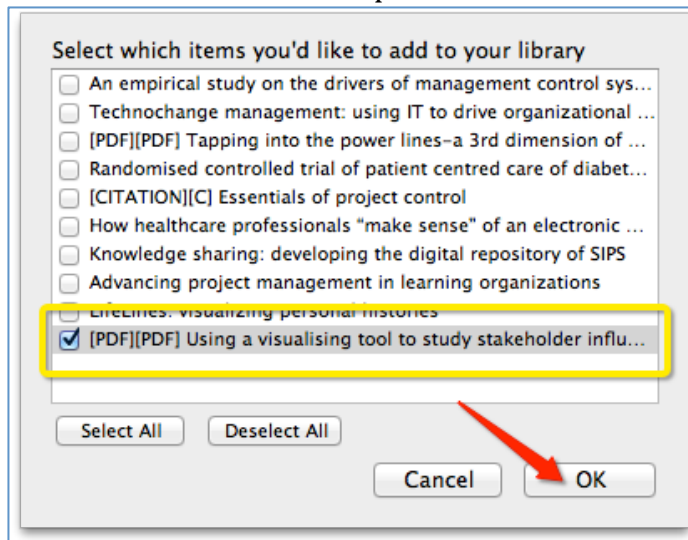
Select which items you'd like to add to your library

An empirical study on the drivers of management control sys...
Technochange management: using IT to drive organizational ...
[PDF][PDF] Tapping into the power lines–a 3rd dimension of ...
Randomised controlled trial of patient centred care of diabet...
[CITATION][C] Essentials of project control
How healthcare professionals "make sense" of an electronic ...
Knowledge sharing: developing the digital repository of SIPS
Advancing project management in learning organizations
LifeLines: visualizing personal histories
[PDF][PDF] Using a visualising tool to study stakeholder influ...

Select All
Deselect All
Cancel
OK